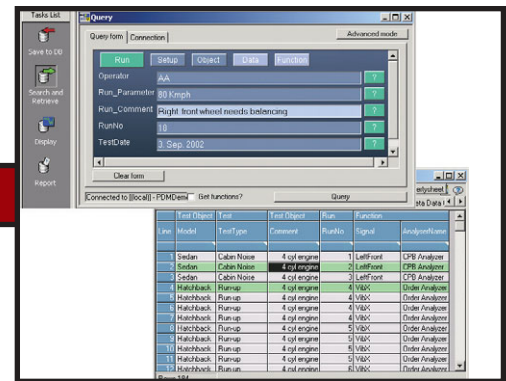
Tasks List

Save to DB

Search and Retrieve

Display

Report

Query

Query form | Connection | Advanced mode

Run | Setup | Object | Data | Function

Operator | AA | ?
Run_Parameter | 80 Kmph | ?
Run_Comment | Right front wheel needs belancing | ?
RunNo | 10 | ?
TestDate | 3. Sep. 2002 | ?

Clear form

Connected to [(local)] - PDMDem | Get functions? | Query

erlywheel
ata Data

| Line | Test Object Model | Test TestType | Test Object Comment | Run RunNo | Function Signal | AnalyserName |
|---|---|---|---|---|---|---|
| 1 | Sedan | Cabin Noise | 4 cyl engine | 1 | LeftFront | CPB Analyzer |
| 2 | Sedan | Cabin Noise | 4 cyl engine | 2 | LeftFront | CPB Analyzer |
| 3 | Sedan | Cabin Noise | 4 cyl engine | 3 | LeftFront | CPB Analyzer |
| 4 | Hatchback | Run-up | 4 cyl engine | 4 | VibX | Order Analyzer |
| 5 | Hatchback | Run-up | 4 cyl engine | 4 | VibX | Order Analyzer |
| 6 | Hatchback | Run-up | 4 cyl engine | 4 | VibX | Order Analyzer |
| 7 | Hatchback | Run-up | 4 cyl engine | 4 | VibX | Order Analyzer |
| 8 | Hatchback | Run-up | 4 cyl engine | 5 | VibX | Order Analyzer |
| 9 | Hatchback | Run-up | 4 cyl engine | 5 | VibX | Order Analyzer |
| 10 | Hatchback | Run-up | 4 cyl engine | 5 | VibX | Order Analyzer |
| 11 | Hatchback | Run-up | 4 cyl engine | 5 | VibX | Order Analyzer |
| 12 | Hatchback | Run-up | 4 cyl engine | 6 | VibX | Order Analyzer |

Rows: 104